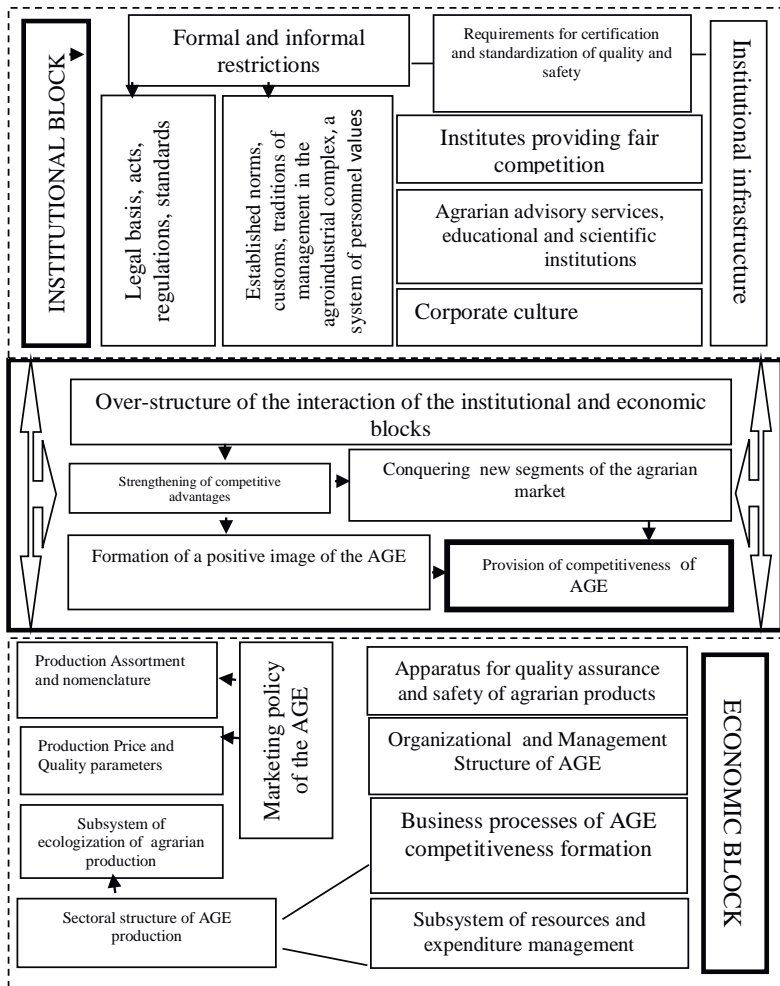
INSTITUTIONAL BLOCK

Formal and informal restrictions

Requirements for certification and standardization of quality and safety

Institutional infrastructure

Legal basis, acts, regulations, standards

Established norms, customs, traditions of management in the agroindustrial complex, a system of personnel values

Institutes providing fair competition

Agrarian advisory services, educational and scientific institutions

Corporate culture

Over-structure of the interaction of the institutional and economic blocks

Strengthening of competitive advantages

Conquering new segments of the agrarian market

Formation of a positive image of the AGE

Provision of competitiveness of AGE

Production Assortment and nomenclature

Marketing policy of the AGE

Apparatus for quality assurance and safety of agrarian products

ECONOMIC BLOCK

Production Price and Quality parameters

Organizational and Management Structure of AGE

Subsystem of ecologization of agrarian production

Business processes of AGE competitiveness formation

Sectoral structure of AGE production

Subsystem of resources and expenditure management